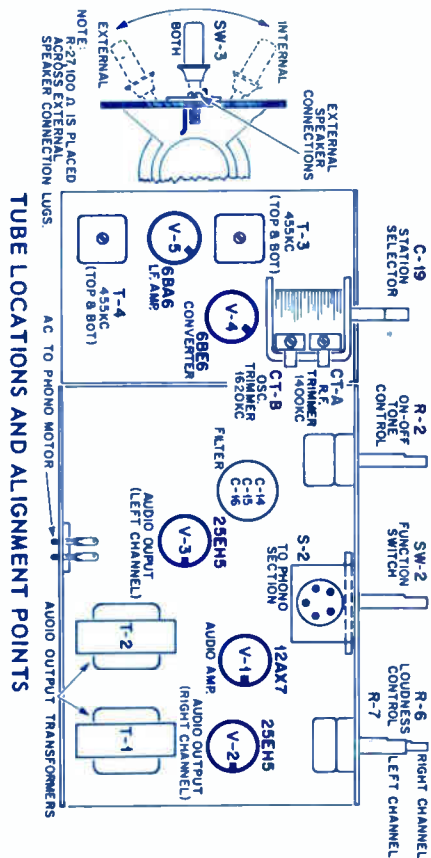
TUBE LOCATIONS AND ALIGNMENT POINTS

NOTE: R-27 100 Ω IS PLACED ACROSS EXTERNAL SPEAKER CONNECTION LUGS.

EXTERNAL
SW-3
BOTH
INTERNAL

EXTERNAL SPEAKER CONNECTIONS

C-19 STATION SELECTOR

R-2 ON-OFF TONE CONTROL

SW-2 FUNCTION SWITCH

R-6 LOUDNESS CONTROL

R-7

RIGHT CHANNEL

LEFT CHANNEL

T-3 455KC (TOP & BOT)

V-5 6BA6 I.F. AMP.

T-4 455KC (TOP & BOT)

V-4 6BE6 CONVERTER

CT-A R.F. TRIMMER 1400KC

CT-B OSC. TRIMMER 1620KC

FILTER

C-14 C-15 C-16

V-3 25EH5 AUDIO OUPUT (LEFT CHANNEL)

S-2 TO PHONO SECTION

V-1 12AX7 AUDIO AMP.

V-2 25EH5 AUDIO OUTPUT (RIGHT CHANNEL)

AC TO PHONO MOTOR

T-2

T-1

AUDIO OUTPUT TRANSFORMERS